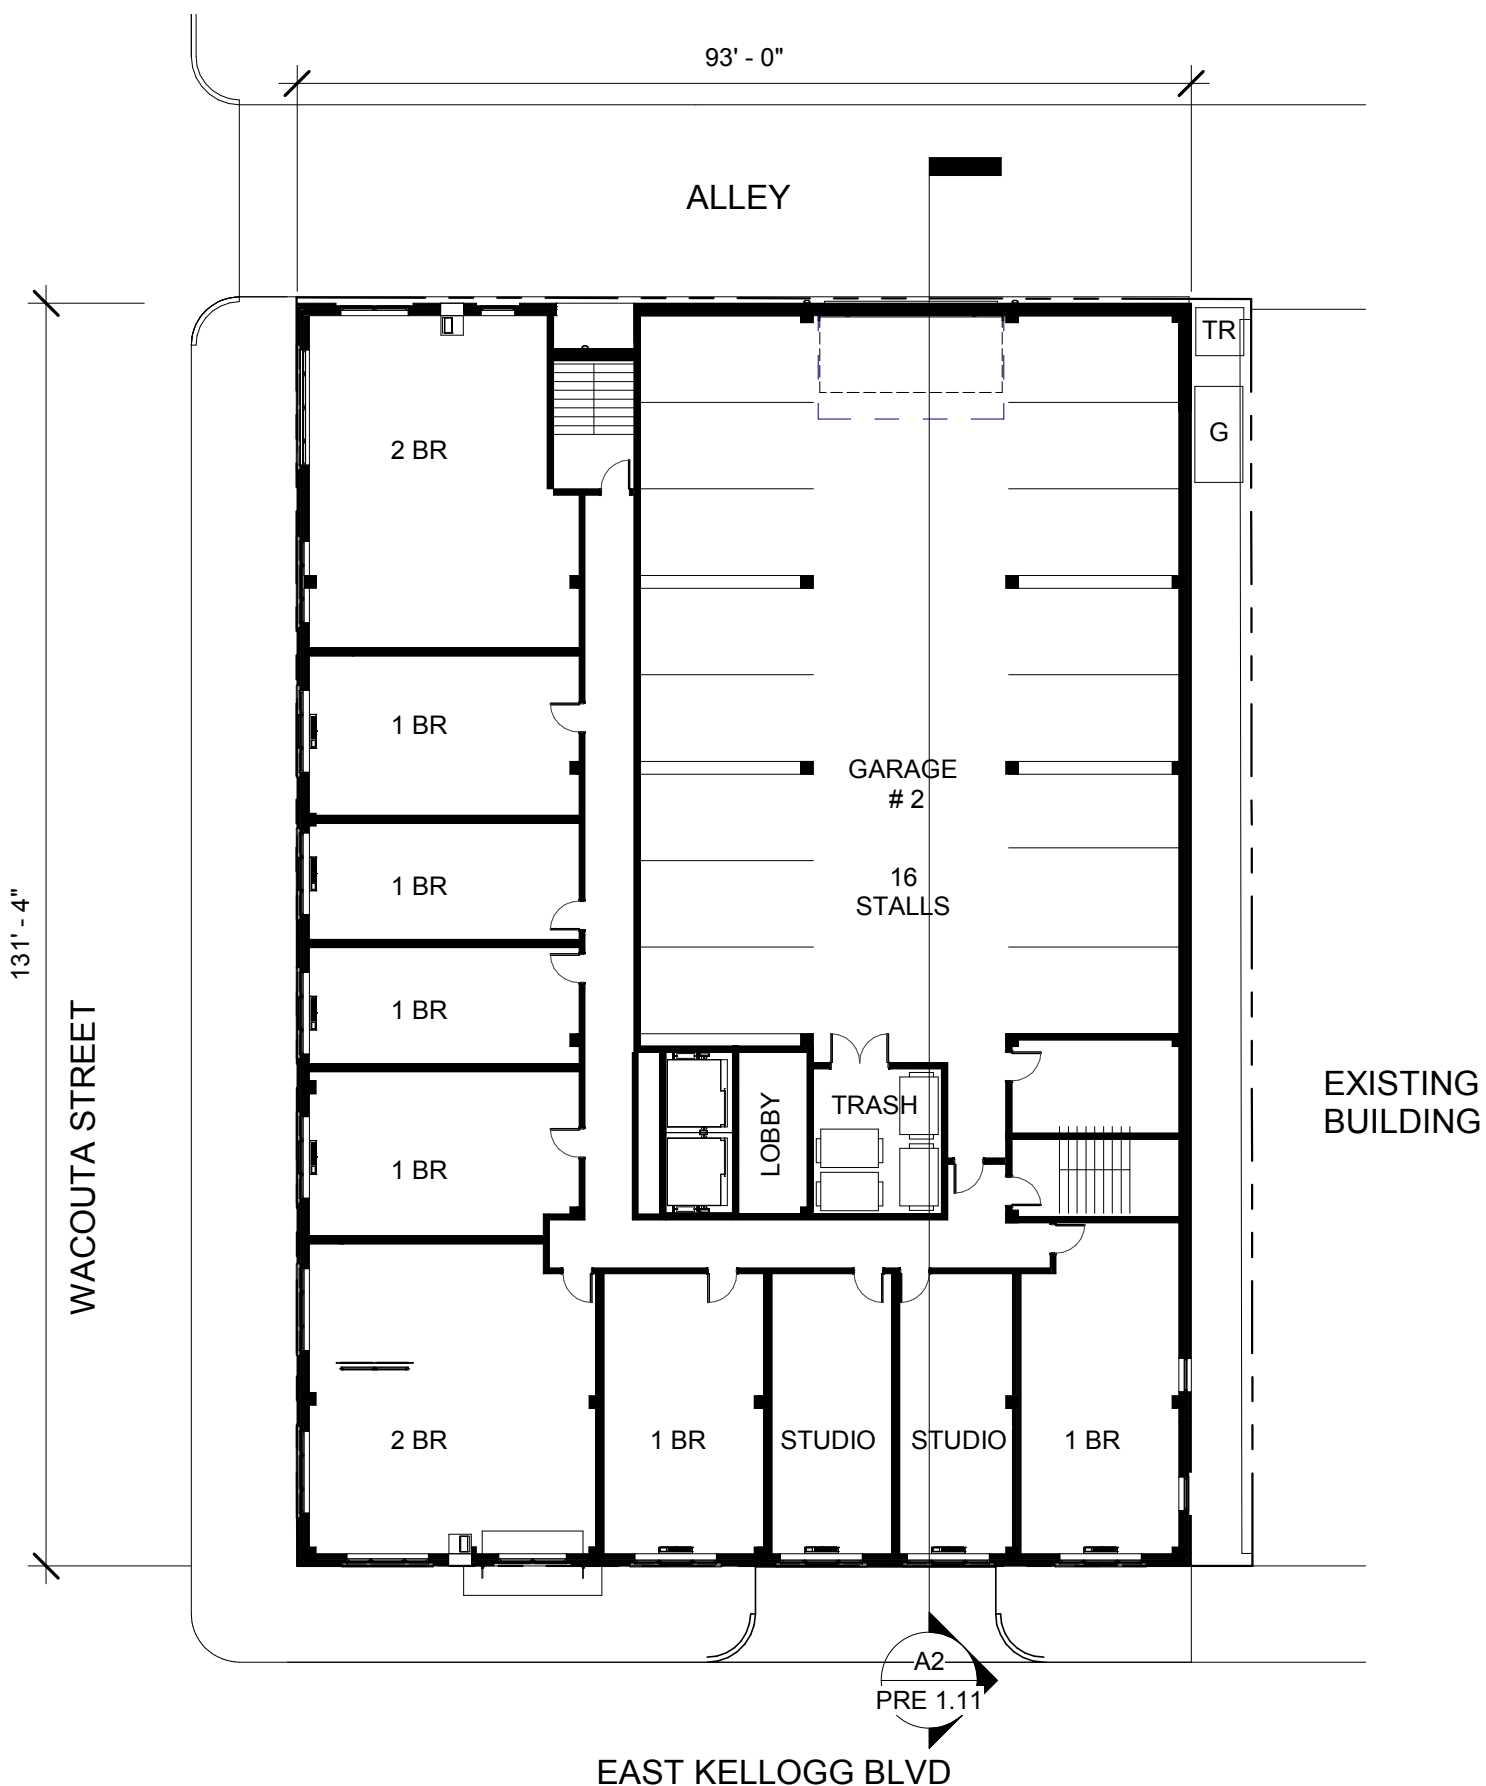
93' - 0"

ALLEY

TR

G

131' - 4"

WACOUTA STREET

2 BR

1 BR

1 BR

1 BR

1 BR

GARAGE
# 2

16
STALLS

LOBBY

TRASH

EXISTING
BUILDING

2 BR

1 BR

STUDIO

STUDIO

1 BR

A2
PRE 1.11

EAST KELLOGG BLVD